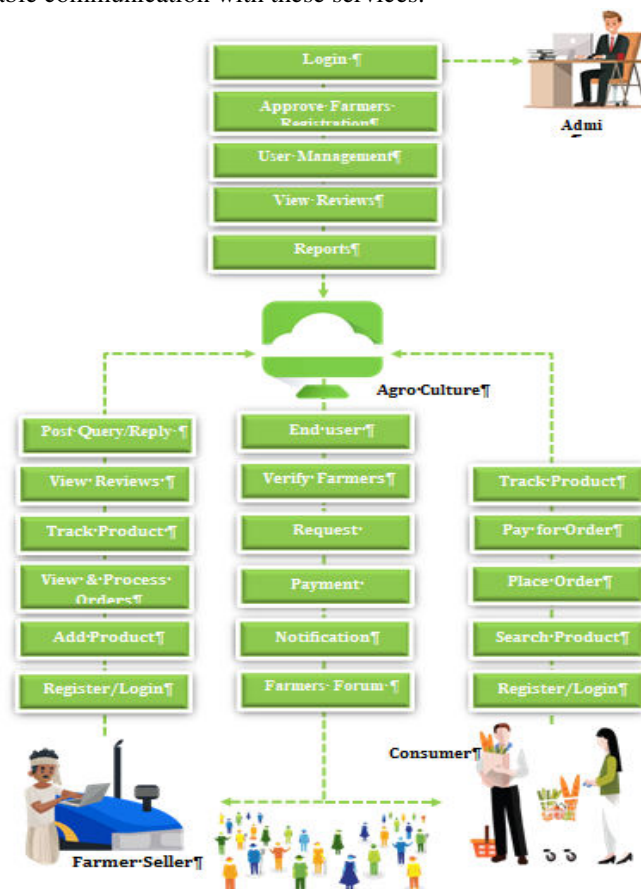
able communication with these services.

Login·¶
Approve·Farmers·Registration¶
User·Management¶
View·Reviews¶
Reports¶

Admi

Agro·Culture¶

Post·Query/Reply·¶
View·Reviews·¶
Track·Product¶
View·&·Process·Orders¶
Add·Product¶
Register/Login¶

End·user¶
Verify·Farmers¶
Request·
Payment·
Notification¶
Farmers·Forum·¶

Track·Product¶
Pay·for·Order¶
Place·Order¶
Search·Product¶
Register/Login¶

Consumer¶

Farmer·Seller¶